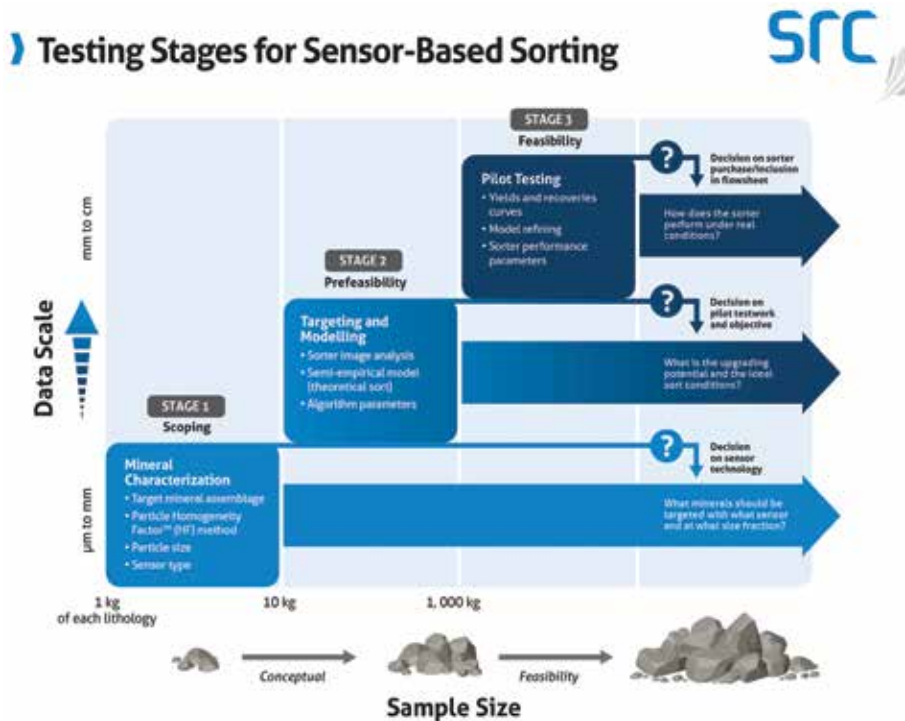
Testing Stages for Sensor-Based Sorting

SRC

STAGE 3
Feasibility

Pilot Testing
• Yields and recoveries curves
• Model refining
• Sorter performance parameters

Decision on sorter purchase/inclusion in flowsheet

How does the sorter perform under real conditions?

STAGE 2
Prefeasibility

Targeting and Modelling
• Sorter image analysis
• Semi-empirical model (theoretical sort)
• Algorithm parameters

Decision on pilot testwork and objective

What is the upgrading potential and the ideal sort conditions?

STAGE 1
Scoping

Mineral Characterization
• Target mineral assemblage
• Particle Homogeneity Factor™ (HF) method
• Particle size
• Sensor type

Decision on sensor technology

What minerals should be targeted with what sensor and at what size fraction?

Data Scale

mm to cm

µm to mm

1 kg of each lithology

10 kg

1,000 kg

Conceptual

Feasibility

Sample Size